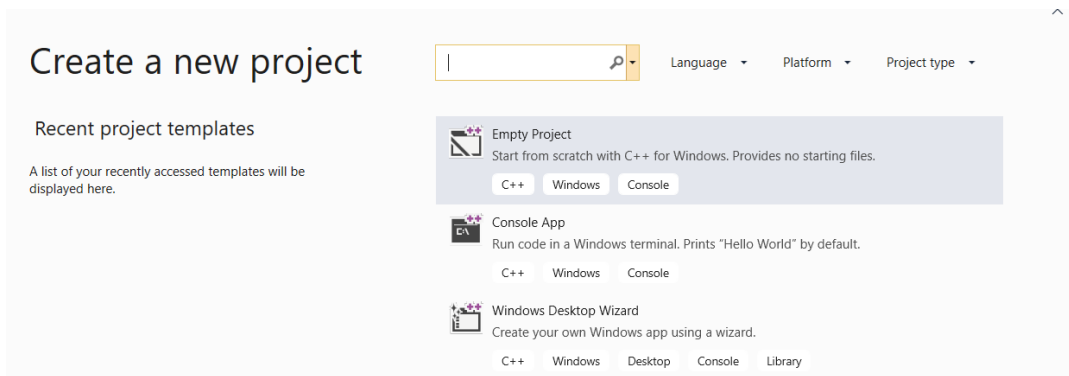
Create a new project

Language ▾ Platform ▾ Project type ▾

Recent project templates

A list of your recently accessed templates will be displayed here.

Empty Project
Start from scratch with C++ for Windows. Provides no starting files.
C++ Windows Console

Console App
Run code in a Windows terminal. Prints "Hello World" by default.
C++ Windows Console

Windows Desktop Wizard
Create your own Windows app using a wizard.
C++ Windows Desktop Console Library